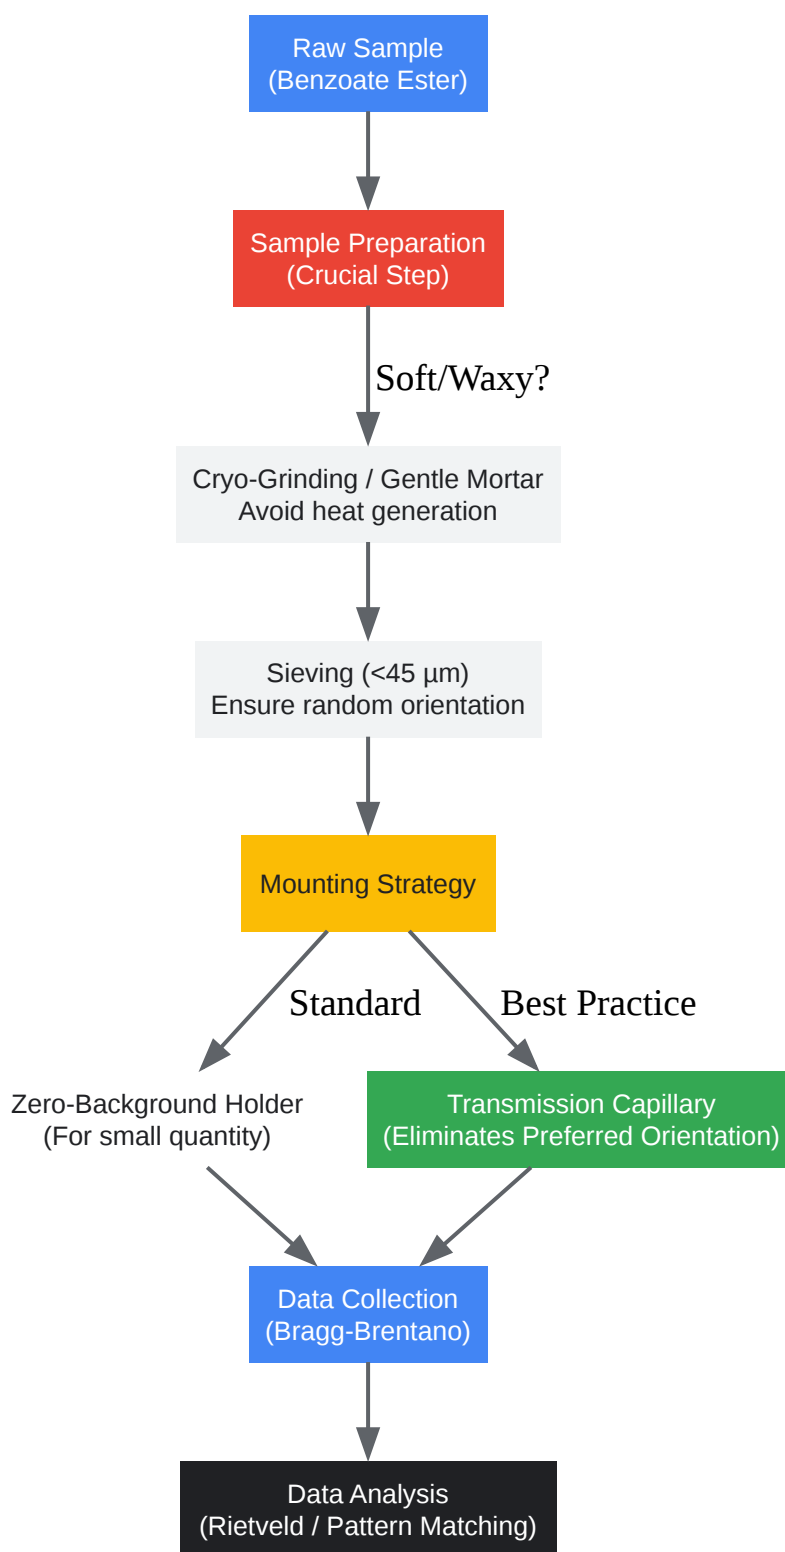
Raw Sample
(Benzoate Ester)

Sample Preparation
(Crucial Step)

Soft/Waxy?

Cryo-Grinding / Gentle Mortar
Avoid heat generation

Sieving (<45 µm)
Ensure random orientation

Mounting Strategy

Standard

Best Practice

Zero-Background Holder
(For small quantity)

Transmission Capillary
(Eliminates Preferred Orientation)

Data Collection
(Bragg-Brentano)

Data Analysis
(Rietveld / Pattern Matching)